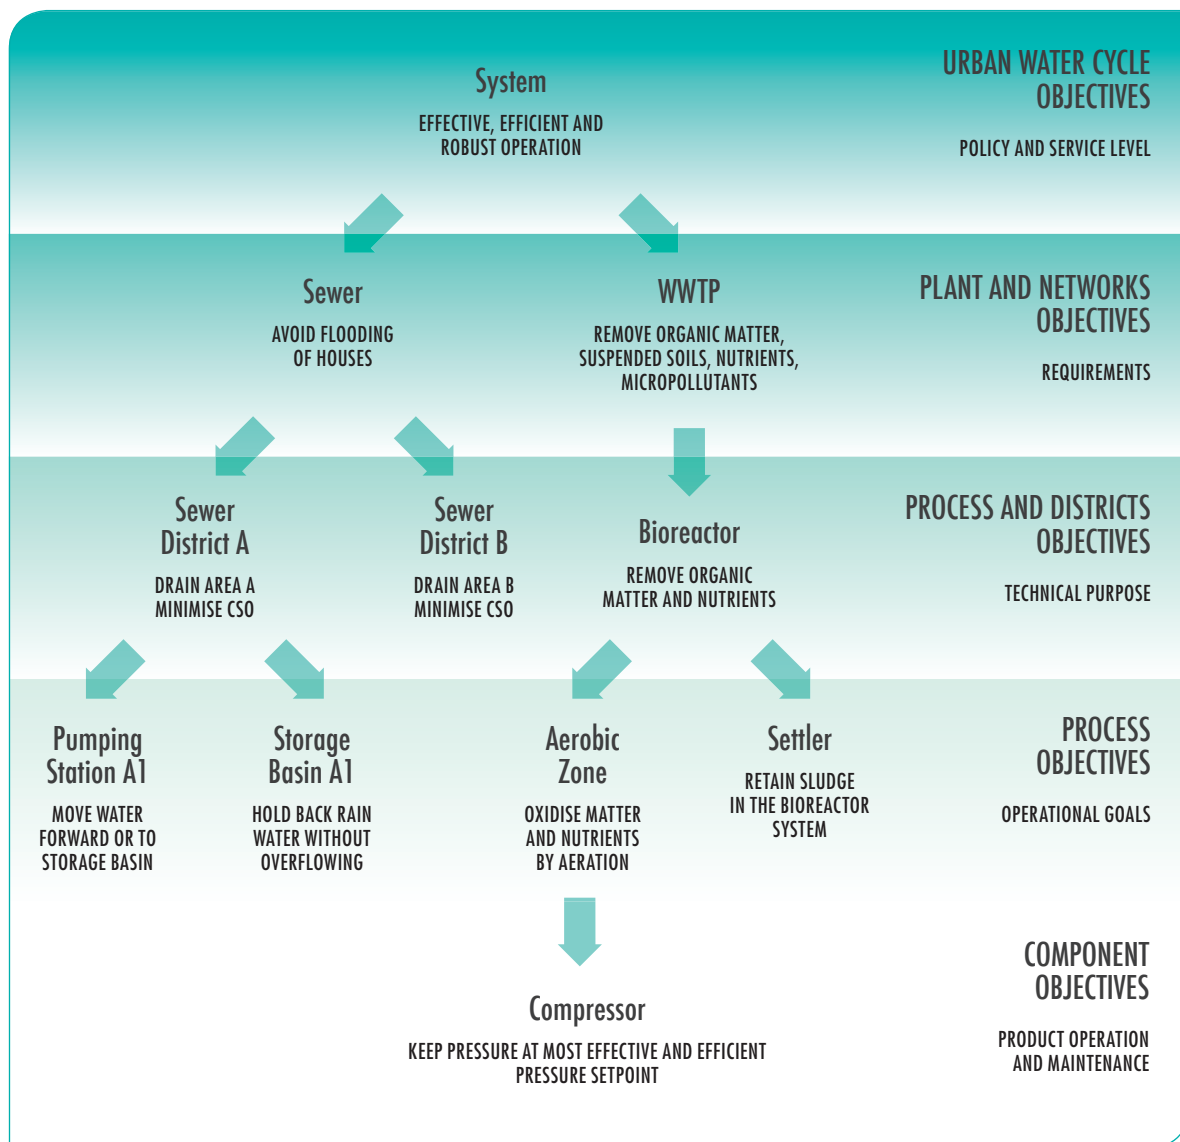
System

EFFECTIVE, EFFICIENT AND ROBUST OPERATION

URBAN WATER CYCLE OBJECTIVES

POLICY AND SERVICE LEVEL

Sewer

AVOID FLOODING OF HOUSES

WWTP

REMOVE ORGANIC MATTER, SUSPENDED SOILS, NUTRIENTS, MICROPOLLUTANTS

PLANT AND NETWORKS OBJECTIVES

REQUIREMENTS

Sewer District A

DRAIN AREA A MINIMISE CSO

Sewer District B

DRAIN AREA B MINIMISE CSO

Bioreactor

REMOVE ORGANIC MATTER AND NUTRIENTS

PROCESS AND DISTRICTS OBJECTIVES

TECHNICAL PURPOSE

Pumping Station A1

MOVE WATER FORWARD OR TO STORAGE BASIN

Storage Basin A1

HOLD BACK RAIN WATER WITHOUT OVERFLOWING

Aerobic Zone

OXIDISE MATTER AND NUTRIENTS BY AERATION

Settler

RETAIN SLUDGE IN THE BIOREACTOR SYSTEM

PROCESS OBJECTIVES

OPERATIONAL GOALS

Compressor

KEEP PRESSURE AT MOST EFFECTIVE AND EFFICIENT PRESSURE SETPOINT

COMPONENT OBJECTIVES

PRODUCT OPERATION AND MAINTENANCE